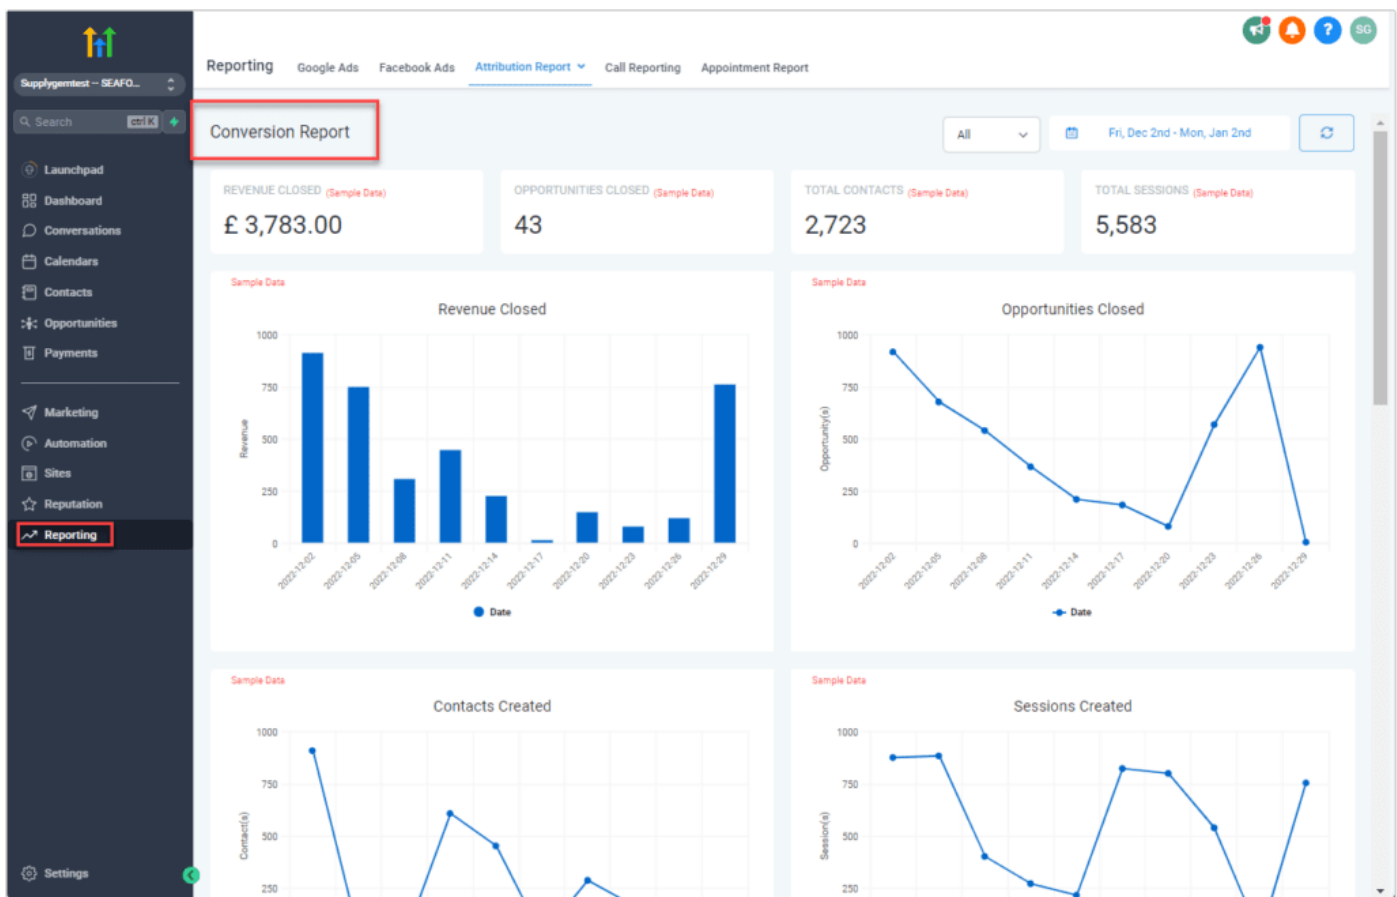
Supplygemtest -- SEAFO...

Search ctrl K

Launchpad
Dashboard
Conversations
Calendars
Contacts
Opportunities
Payments

Marketing
Automation
Sites
Reputation
Reporting

Settings

Reporting Google Ads Facebook Ads Attribution Report Call Reporting Appointment Report

SG

Conversion Report

All

Fri, Dec 2nd - Mon, Jan 2nd

REVENUE CLOSED (Sample Data)
£ 3,783.00

OPPORTUNITIES CLOSED (Sample Data)
43

TOTAL CONTACTS (Sample Data)
2,723

TOTAL SESSIONS (Sample Data)
5,583

Sample Data
Revenue Closed
1000
750
500
250
0
Revenue
2022-12-02 2022-12-05 2022-12-08 2022-12-11 2022-12-14 2022-12-17 2022-12-20 2022-12-23 2022-12-26 2022-12-29
Date

Sample Data
Opportunities Closed
1000
750
500
250
0
Opportunity(s)
2022-12-02 2022-12-05 2022-12-08 2022-12-11 2022-12-14 2022-12-17 2022-12-20 2022-12-23 2022-12-26 2022-12-29
Date

Sample Data
Contacts Created
1000
750
500
250
Contact(s)

Sample Data
Sessions Created
1000
750
500
250
Session(s)